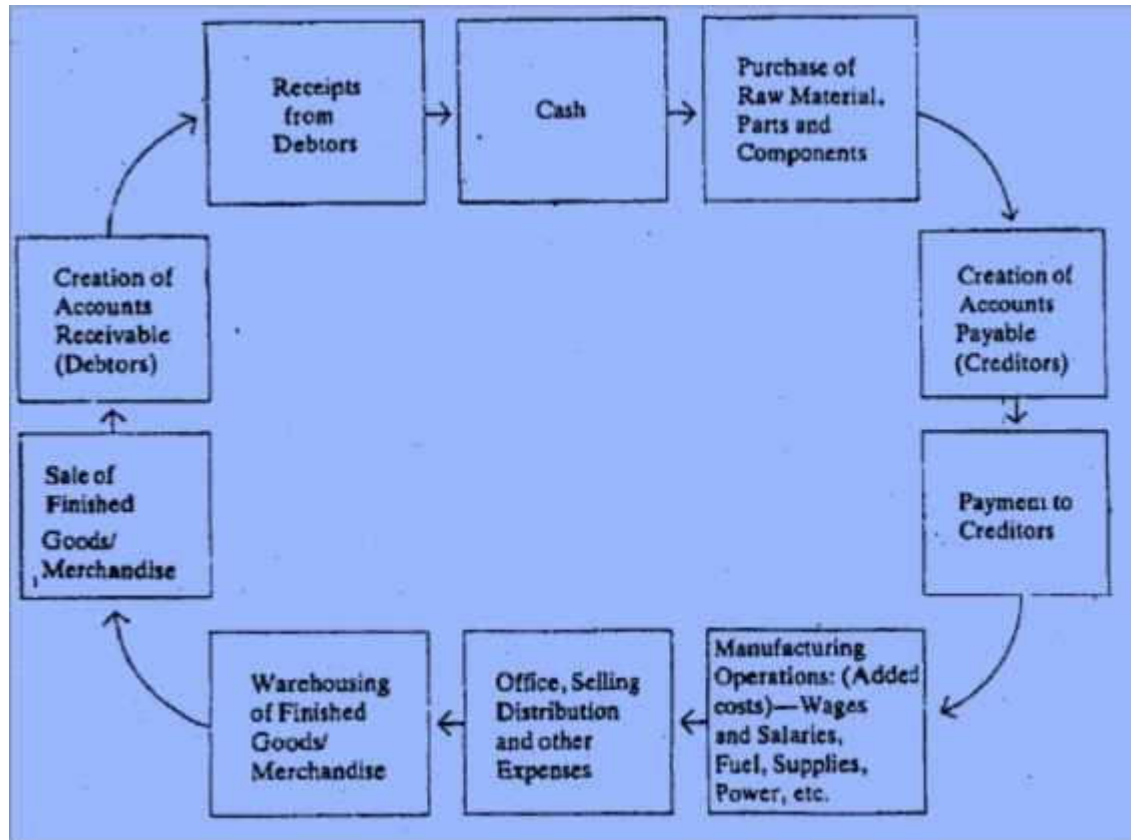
Receipts from Debtors

Cash

Purchase of Raw Material, Parts and Components

Creation of Accounts Payable (Creditors)

Payment to Creditors

Manufacturing Operations: (Added costs)—Wages and Salaries, Fuel, Supplies, Power, etc.

Office, Selling Distribution and other Expenses

Warehousing of Finished Goods/ Merchandise

Sale of Finished Goods/ Merchandise

Creation of Accounts Receivable (Debtors)